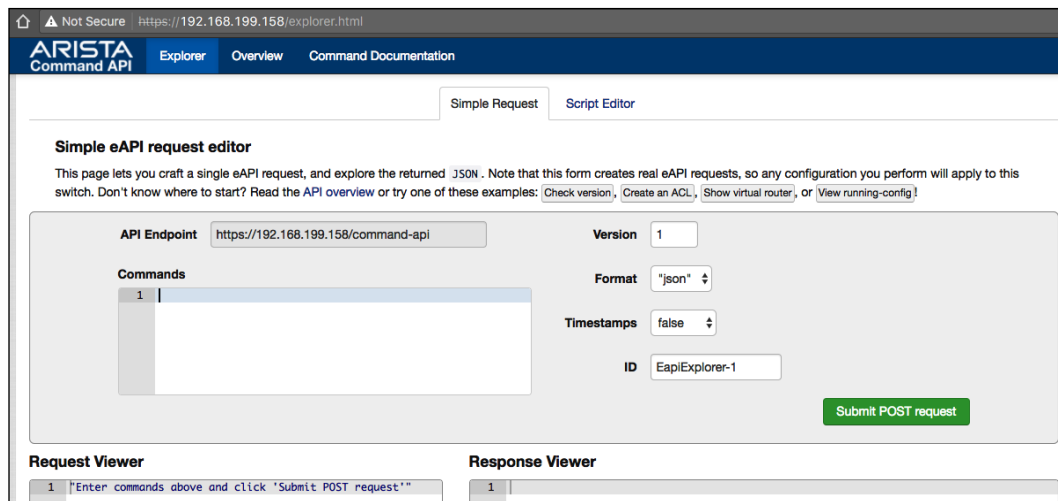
Not Secure https://192.168.199.158/explorer.html

ARISTA Command API

Explorer Overview Command Documentation

Simple Request Script Editor

Simple eAPI request editor

This page lets you craft a single eAPI request, and explore the returned JSON. Note that this form creates real eAPI requests, so any configuration you perform will apply to this switch. Don't know where to start? Read the API overview or try one of these examples: Check version, Create an ACL, Show virtual router, or View running-config!

API Endpoint https://192.168.199.158/command-api

Version 1

Commands

1

Format "json"

Timestamps false

ID EapiExplorer-1

Submit POST request

Request Viewer

1 "Enter commands above and click 'Submit POST request'"

Response Viewer

1